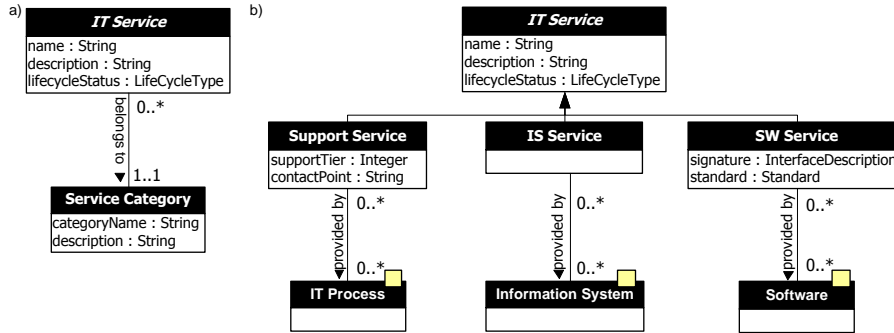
a)

IT Service

name : String
description : String
lifecycleStatus : LifeCycleType

belongs to

0..*

1..1

Service Category

categoryName : String
description : String

b)

IT Service

name : String
description : String
lifecycleStatus : LifeCycleType

Support Service

supportTier : Integer
contactPoint : String

provided by

0..*

0..*

IT Process

IS Service

provided by

0..*

0..*

Information System

SW Service

signature : InterfaceDescription
standard : Standard

provided by

0..*

0..*

Software